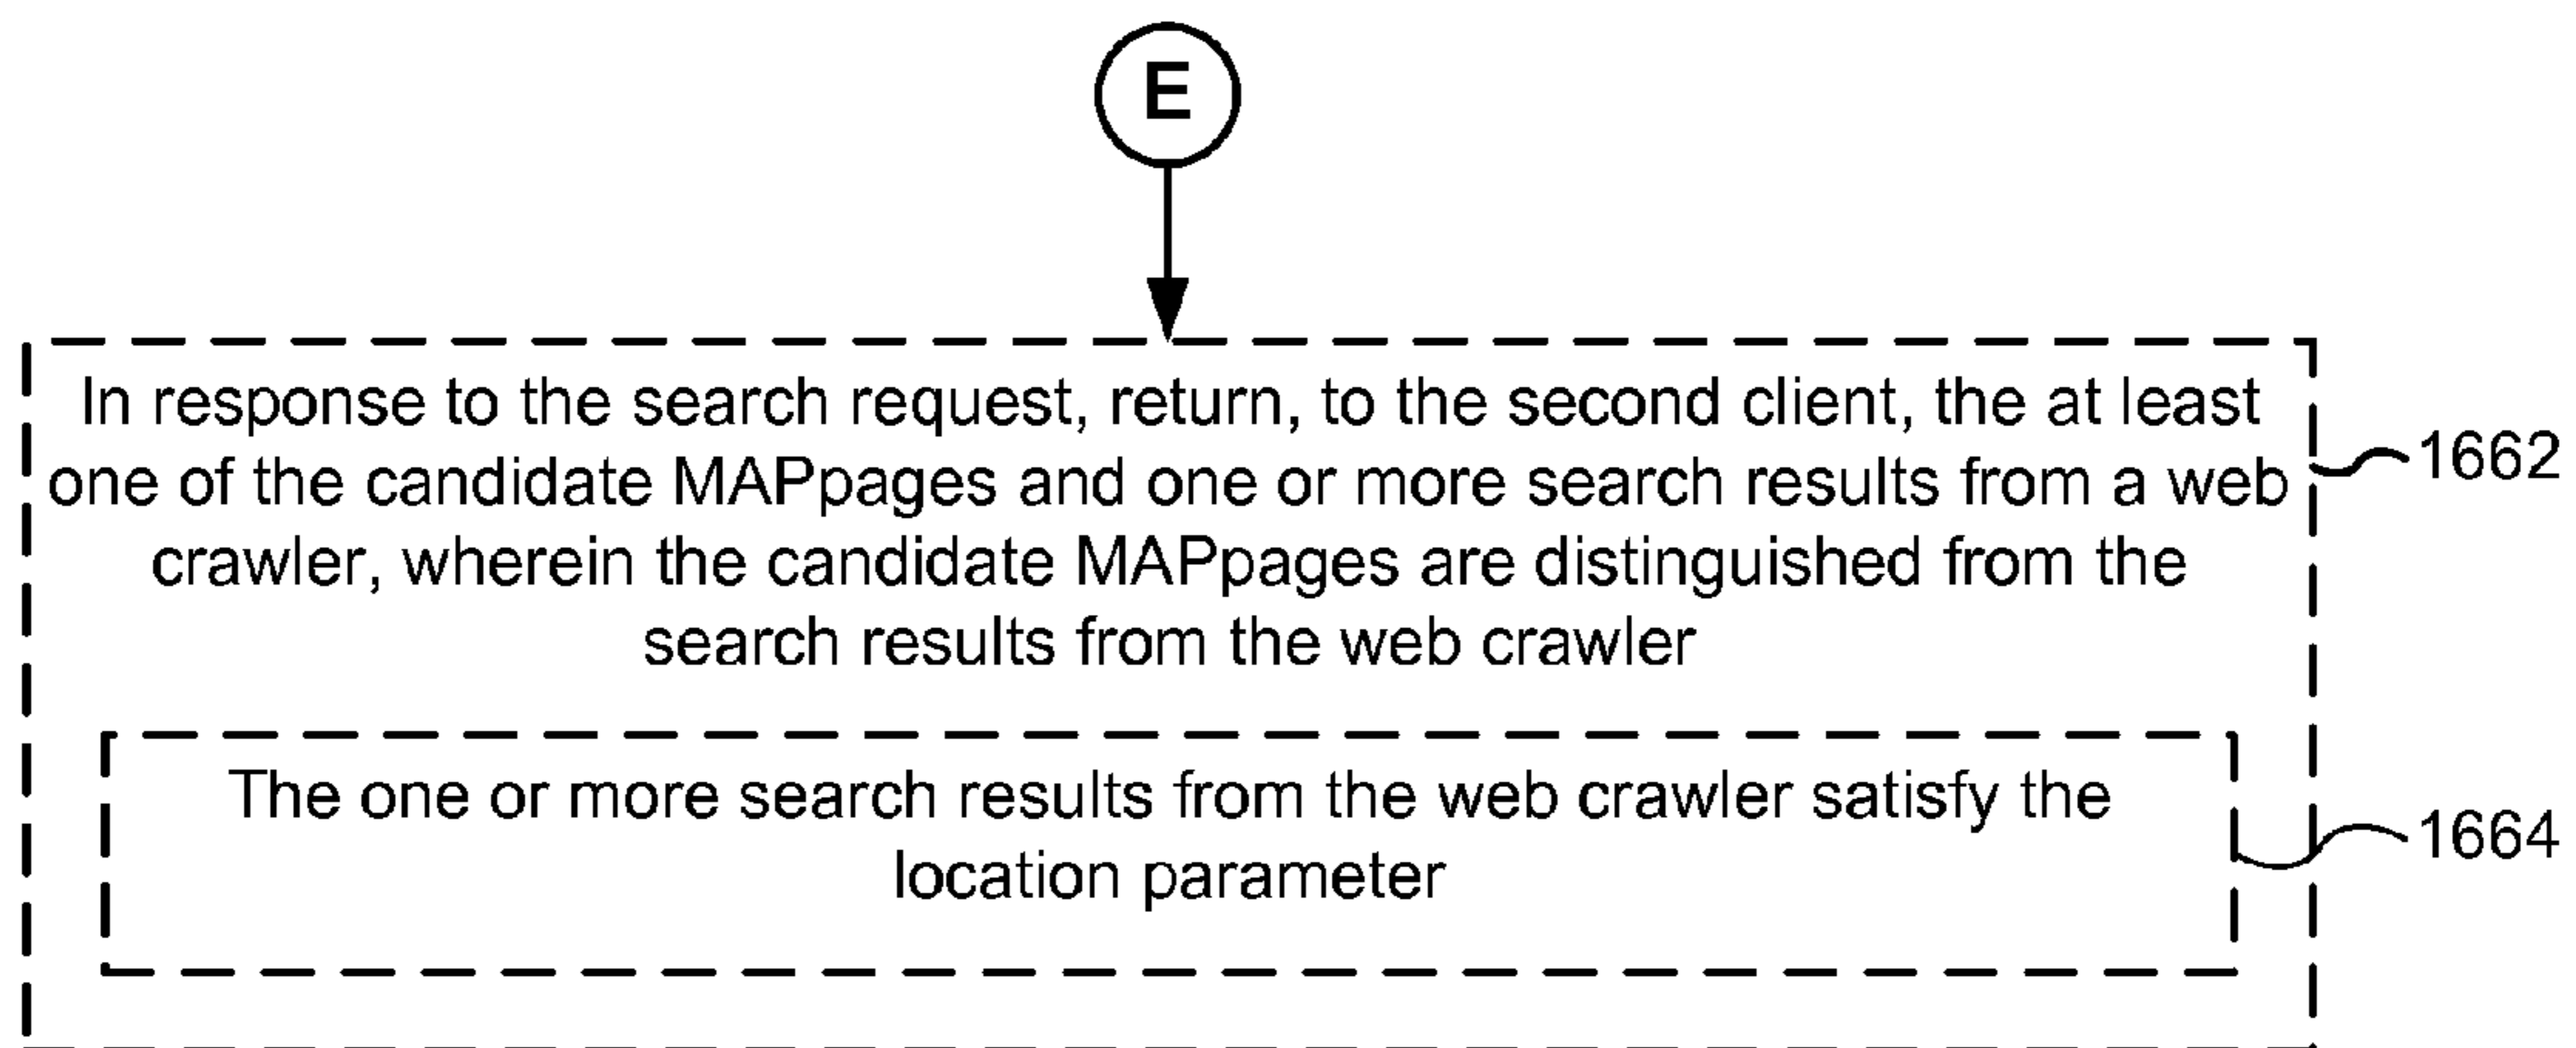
E

In response to the search request, return, to the second client, the at least one of the candidate MAPpages and one or more search results from a web crawler, wherein the candidate MAPpages are distinguished from the search results from the web crawler

1662

The one or more search results from the web crawler satisfy the location parameter

1664